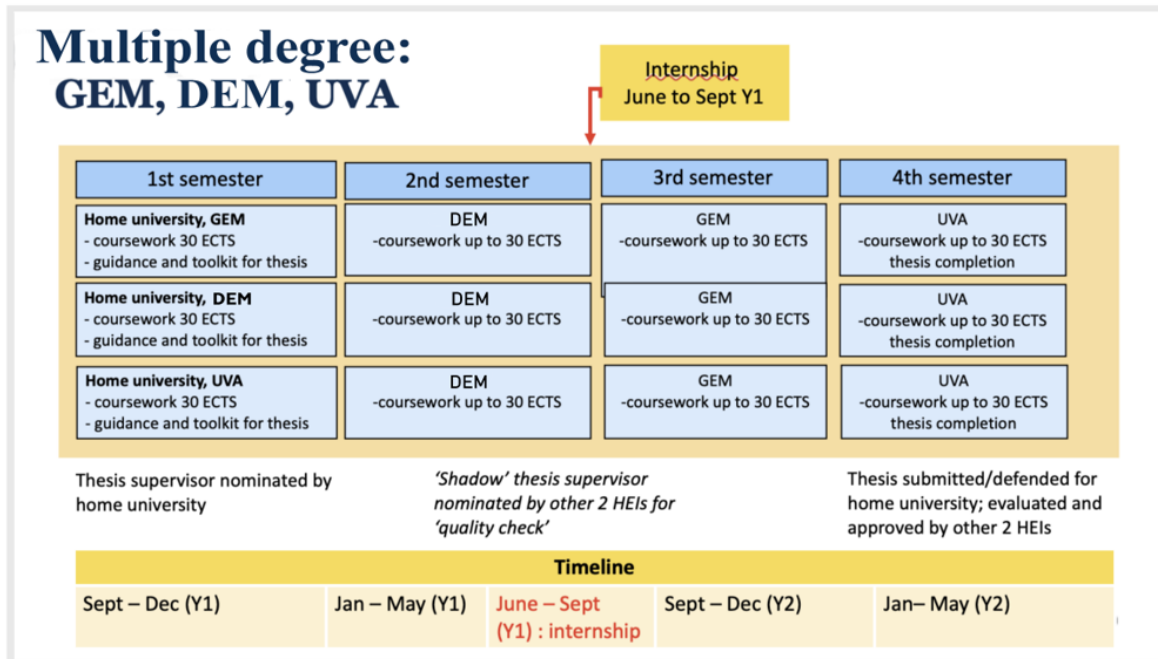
Multiple degree:
GEM, DEM, UVA

Internship
June to Sept Y1

| 1st semester | 2nd semester | 3rd semester | 4th semester |
|---|---|---|---|
| Home university, GEM - coursework 30 ECTS - guidance and toolkit for thesis | DEM -coursework up to 30 ECTS | GEM -coursework up to 30 ECTS | UVA -coursework up to 30 ECTS thesis completion |
| Home university, DEM - coursework 30 ECTS - guidance and toolkit for thesis | DEM -coursework up to 30 ECTS | GEM -coursework up to 30 ECTS | UVA -coursework up to 30 ECTS thesis completion |
| Home university, UVA - coursework 30 ECTS - guidance and toolkit for thesis | DEM -coursework up to 30 ECTS | GEM -coursework up to 30 ECTS | UVA -coursework up to 30 ECTS thesis completion |

Thesis supervisor nominated by home university

'Shadow' thesis supervisor nominated by other 2 HEIs for 'quality check'

Thesis submitted/defended for home university; evaluated and approved by other 2 HEIs

Timeline

| Sept – Dec (Y1) | Jan – May (Y1) | June – Sept (Y1) : internship | Sept – Dec (Y2) | Jan– May (Y2) |
|---|---|---|---|---|